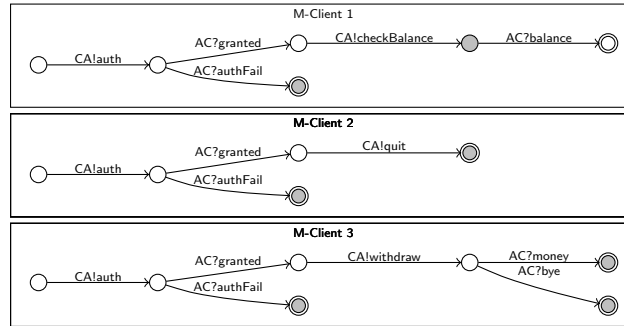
M-Client 1

CA!auth

AC?granted

AC?authFail

CA!checkBalance

AC?balance

M-Client 2

CA!auth

AC?granted

AC?authFail

CA!quit

M-Client 3

CA!auth

AC?granted

AC?authFail

CA!withdraw

AC?money

AC?bye